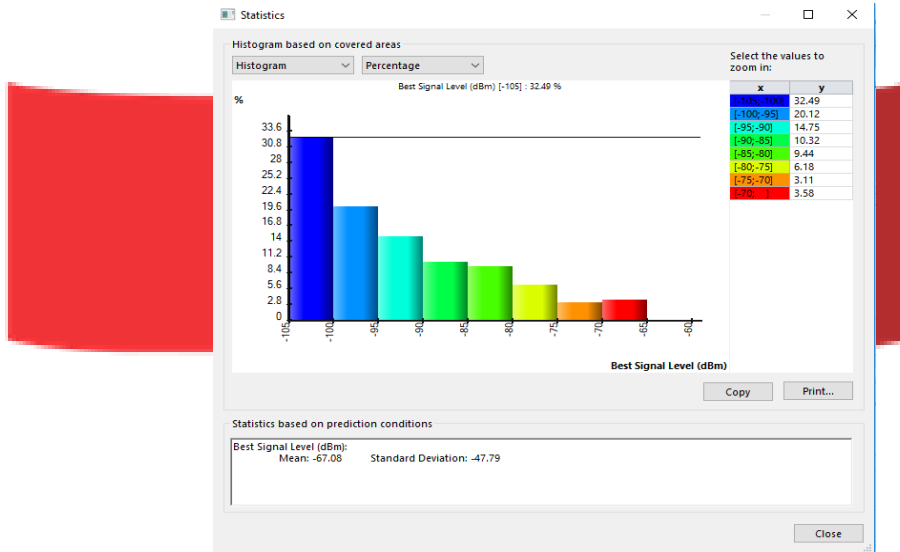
Statistics

Histogram based on covered areas

Histogram

Percentage

Best Signal Level (dBm) [-105] : 32.49 %

%

33.6
30.8
28
25.2
22.4
19.6
16.8
14
11.2
8.4
5.6
2.8
0

-105
-100
-95
-90
-85
-80
-75
-70
-65
-60

Best Signal Level (dBm)

Select the values to zoom in:

| x | y |
|---|---|
| [-105;-100] | 32.49 |
| [-100;-95] | 20.12 |
| [-95;-90] | 14.75 |
| [-90;-85] | 10.32 |
| [-85;-80] | 9.44 |
| [-80;-75] | 6.18 |
| [-75;-70] | 3.11 |
| [-70;...] | 3.58 |

Copy

Print...

Statistics based on prediction conditions

Best Signal Level (dBm):
Mean: -67.08 Standard Deviation: -47.79

Close